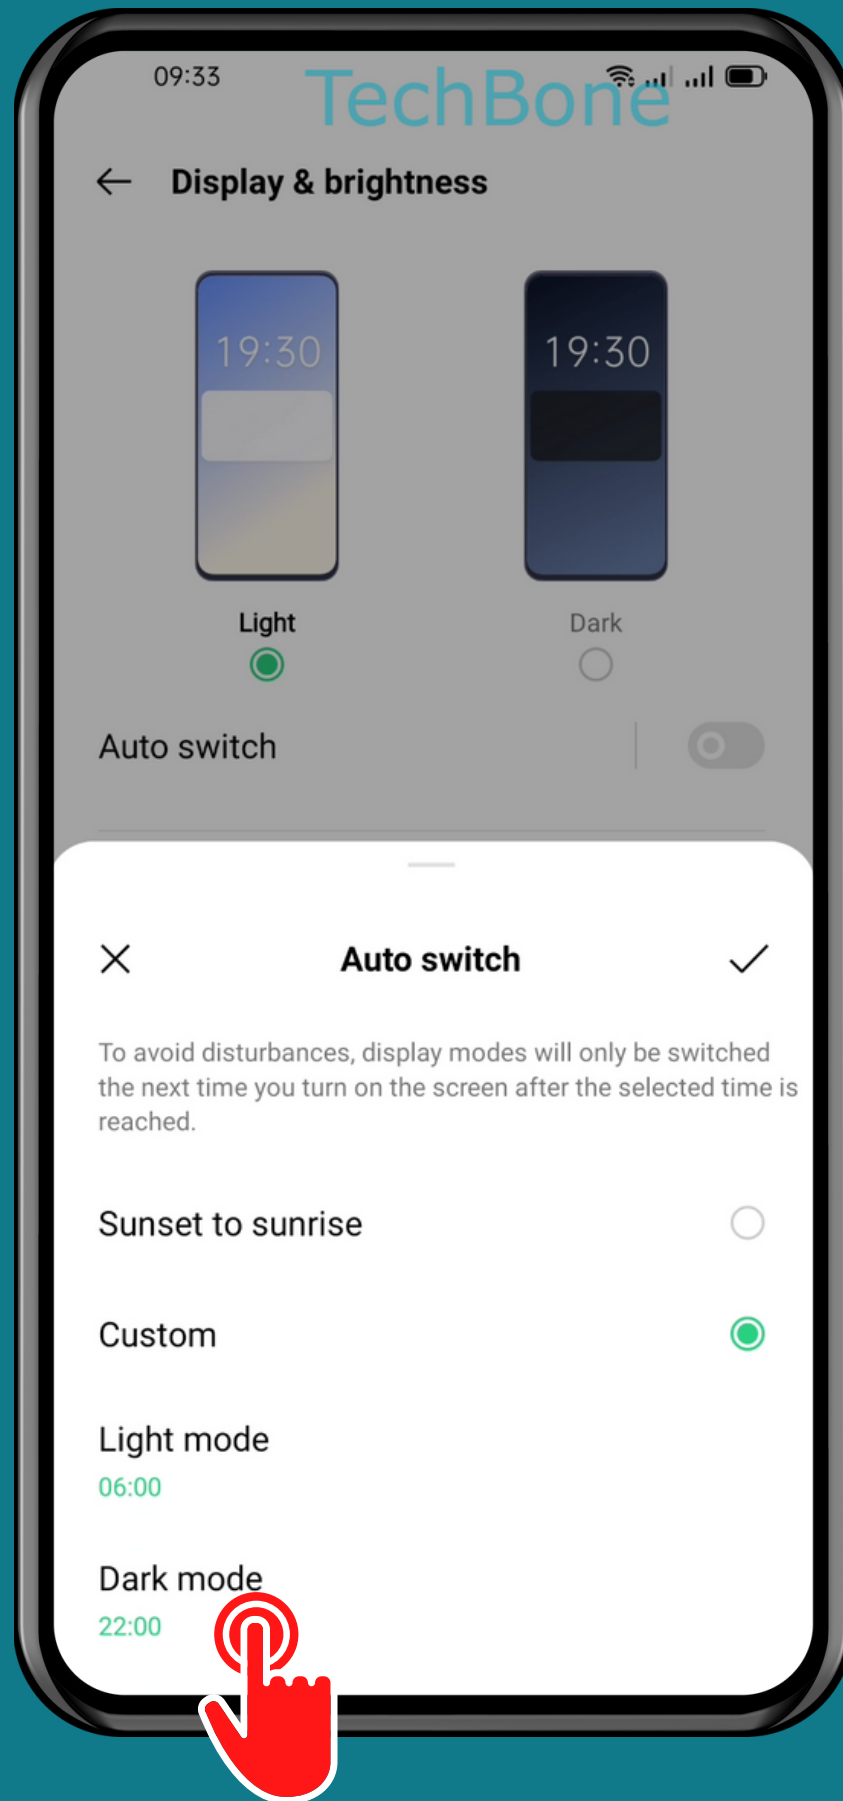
09:33
TechBone

Display & brightness

19:30

19:30

Light

Dark

Auto switch

Auto switch

To avoid disturbances, display modes will only be switched the next time you turn on the screen after the selected time is reached.

Sunset to sunrise

Custom

Light mode
06:00

Dark mode
22:00